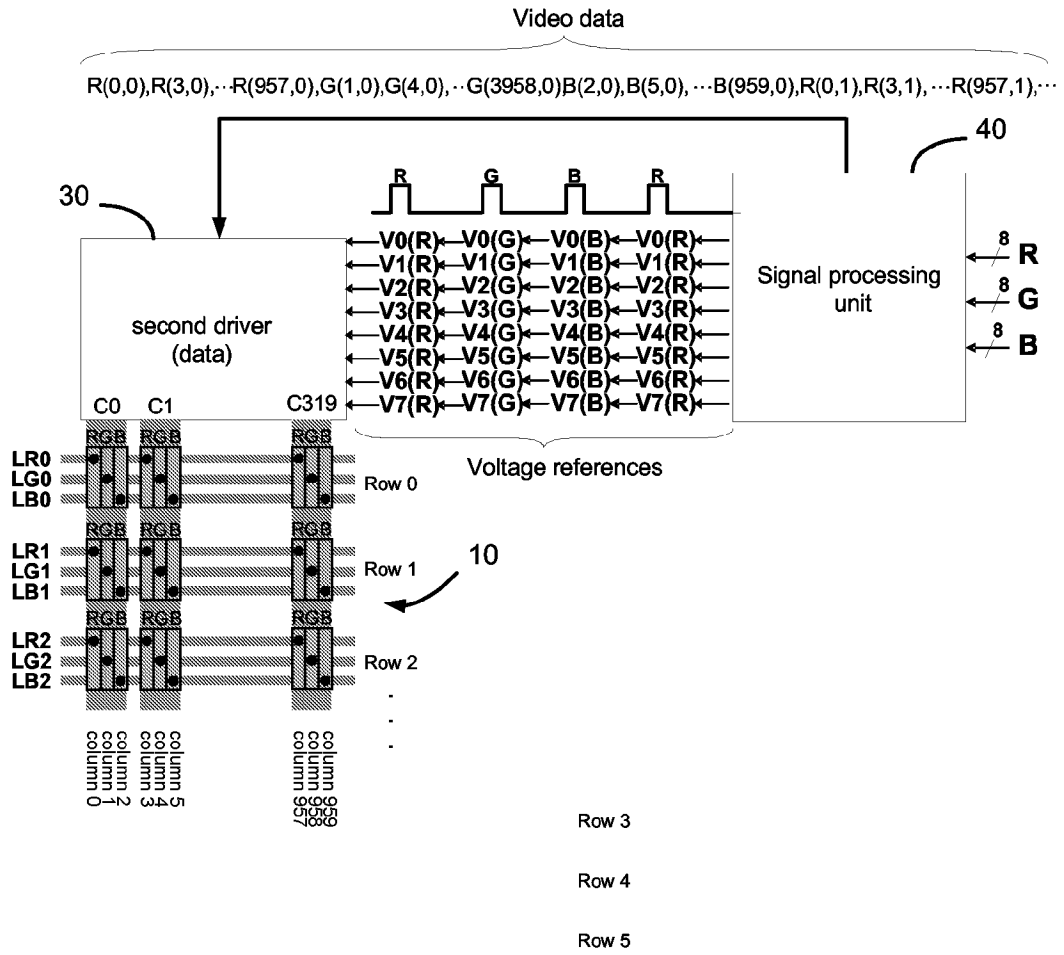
Video data

R(0,0),R(3,0),···R(957,0),G(1,0),G(4,0),··G(3958,0)B(2,0),B(5,0), ···B(959,0),R(0,1),R(3,1), ···R(957,1),···

40

30

R G B R

V0(R) V0(G) V0(B) V0(R)
V1(R) V1(G) V1(B) V1(R)
V2(R) V2(G) V2(B) V2(R)
V3(R) V3(G) V3(B) V3(R)
V4(R) V4(G) V4(B) V4(R)
V5(R) V5(G) V5(B) V5(R)
V6(R) V6(G) V6(B) V6(R)
V7(R) V7(G) V7(B) V7(R)

second driver (data)

Signal processing unit

8 R
8 G
8 B

C0 C1 C319

RGB RGB RGB

LR0
LG0
LB0

Row 0

Voltage references

LR1
LG1
LB1

Row 1

10

LR2
LG2
LB2

Row 2

column 0
column 1
column 2
column 3
column 4
column 5
column 957
column 958
column 959

Row 3

Row 4

Row 5